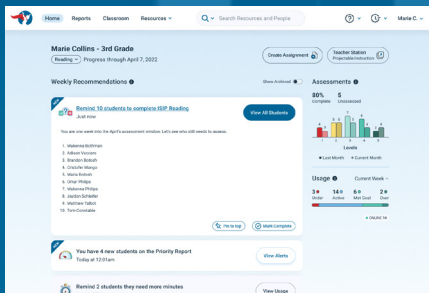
Home Reports Classroom Resources

Search Resources and People

Marie C.

Marie Collins - 3rd Grade

Reading

Progress through April 7, 2022

Create Assignment

Teacher Station
Projectable Instruction

Weekly Recommendations

Show Archived

NEW

Remind 10 students to complete ISIP Reading

Just now

View All Students

You are one week into the April's assessment window. Let's see who still needs to assess.

1. Waterina Bollman
2. Allison Vaccaro
3. Brandon Bobath
4. Cristofer Mango
5. Maria Kotsios
6. Umar Phillips
7. Waterina Philips
8. Jaydon Schleifer
9. Mathew Talbot
10. Tom Constable

Pin to top

Mark Complete

Assessments

80%
Complete

5
Unassessed

Levels

Last Month

Current Month

Usage

Current Week

3
Under

14
Active

6
Met Goal

2
Over

ONLINE 14

NEW

You have 4 new students on the Priority Report

Today at 12:01am

View Alerts

Remind 2 students they need more minutes

View Usage